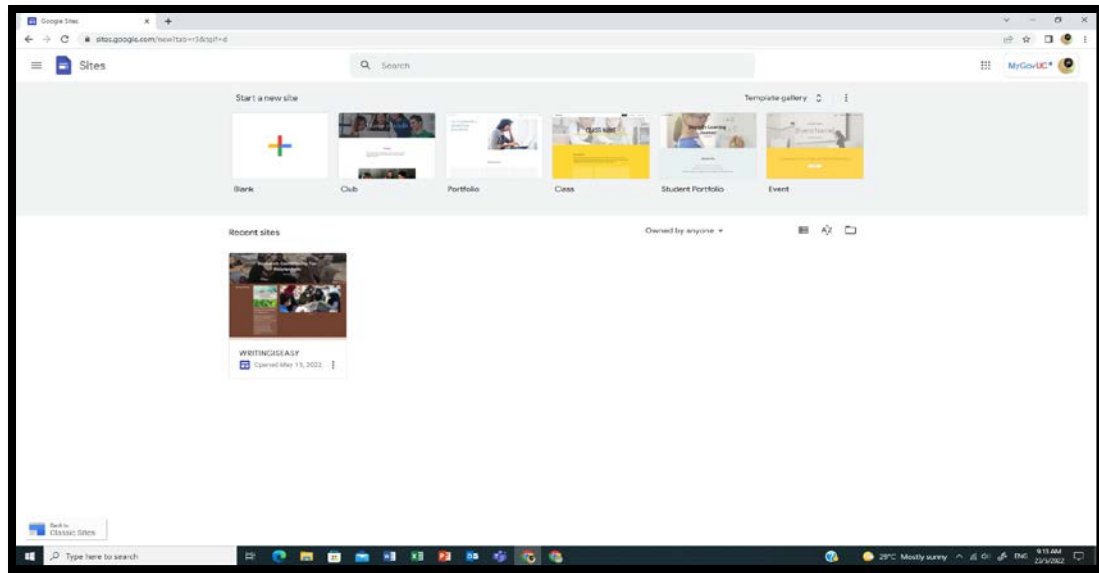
Google Sites
sites.google.com/new?tab=r3&tgif=d
Sites
Search
MyGovUC*
Start a new site
Template gallery
Blank
Club
Portfolio
Class
Student Portfolio
Event
Recent sites
Owned by anyone
WRITINGISEASY
Opened Mar 15, 2022
Back to Classic Sites
Type here to search
29°C Mostly sunny
ENG
9:13 AM
23/3/2022